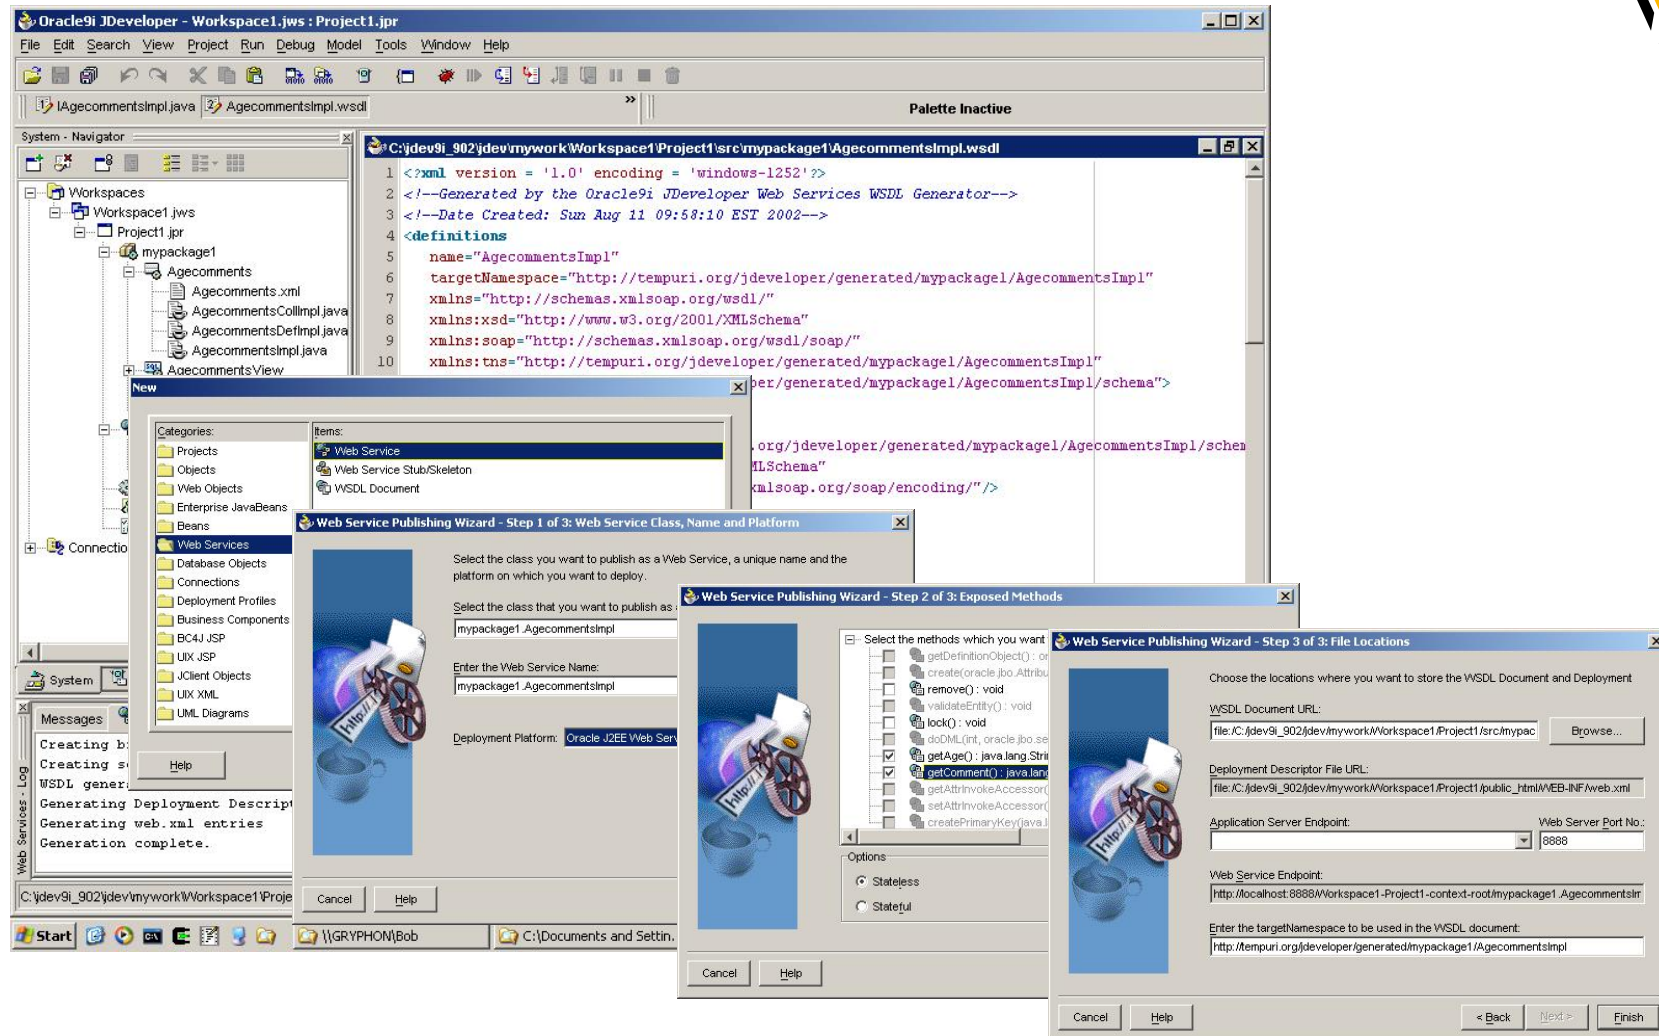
Oracle9i JDeveloper - Workspace1.jws : Project1.jpr

File Edit Search View Project Run Debug Model Tools Window Help

IAgecommentsImpl.java AgecommentsImpl.wsdl

Palette Inactive

System - Navigator

Workspaces
Workspace1.jws
Project1.jpr
mypackage1
Agecomments
Agecomments.xml
AgecommentsCollImpl.java
AgecommentsDefImpl.java
AgecommentsImpl.java
AgecommentsView
Connectio

System

Messages

Creating b
Creating s
WSDL gener
Generating Deployment Descript
Generating web.xml entries
Generation complete.

Web Services - Log

C:\jdev9i_902\jdev\mywork\Workspace1\Proje

C:\jdev9i_902\jdev\mywork\Workspace1\Project1\src\mypackage1\AgecommentsImpl.wsdl

1 <?xml version = '1.0' encoding = 'windows-1252'?>
2 <!--Generated by the Oracle9i JDeveloper Web Services WSDL Generator-->
3 <!--Date Created: Sun Aug 11 09:58:10 EST 2002-->
4 <definitions
5 name="AgecommentsImpl"
6 targetNamespace="http://tempuri.org/jdeveloper/generated/mypackage1/AgecommentsImpl"
7 xmlns="http://schemas.xmlsoap.org/wsdl/"
8 xmlns:xsd="http://www.w3.org/2001/XMLSchema"
9 xmlns:soap="http://schemas.xmlsoap.org/wsdl/soap/"
10 xmlns:tns="http://tempuri.org/jdeveloper/generated/mypackage1/AgecommentsImpl"
per/generated/mypackage1/AgecommentsImpl/schema">
.org/jdeveloper/generated/mypackage1/AgecommentsImpl/schem
MLSchema"
xmlsoap.org/soap/encoding/"/>

New

Categories:
Projects
Objects
Web Objects
Enterprise JavaBeans
Beans
Web Services
Database Objects
Connections
Deployment Profiles
Business Components
BC4J JSP
UIX JSP
JClient Objects
UIX XML
UML Diagrams

Items:
Web Service
Web Service Stub/Skeleton
WSDL Document

Help

Web Service Publishing Wizard - Step 1 of 3: Web Service Class, Name and Platform

Select the class you want to publish as a Web Service, a unique name and the platform on which you want to deploy.

Select the class that you want to publish as
mypackage1.AgecommentsImpl

Enter the Web Service Name:
mypackage1.AgecommentsImpl

Deployment Platform: Oracle J2EE Web Serv

Cancel Help

Web Service Publishing Wizard - Step 2 of 3: Exposed Methods

Select the methods which you want
getDefinitionObject() : or
create(oracle.jbo.Attribu
remove() : void
validateEntity() : void
lock() : void
doDML(int, oracle.jbo.se
getAge() : java.lang.Stri
getComment() : java.lang
getAttrInvokeAccessor(
setAttrInvokeAccessor(
createPrimaryKey(java.l

Options
Stateless
Stateful

Cancel Help

Web Service Publishing Wizard - Step 3 of 3: File Locations

Choose the locations where you want to store the WSDL Document and Deployment

WSDL Document URL:
file:/C:/jdev9i_902/jdev/mywork/Workspace1/Project1/src/mypac
Browse...

Deployment Descriptor File URL:
file:/C:/jdev9i_902/jdev/mywork/Workspace1/Project1/public_html/WEB-INF/web.xml

Application Server Endpoint:
Web Server Port No.:
8888

Web Service Endpoint:
http://localhost:8888/Workspace1-Project1-context-root/mypackage1.AgecommentsIm

Enter the targetNamespace to be used in the WSDL document:
http://tempuri.org/jdeveloper/generated/mypackage1/AgecommentsImpl

Cancel Help < Back Next > Finish

Start \\GRYPHON\Bob C:\Documents and Settin...